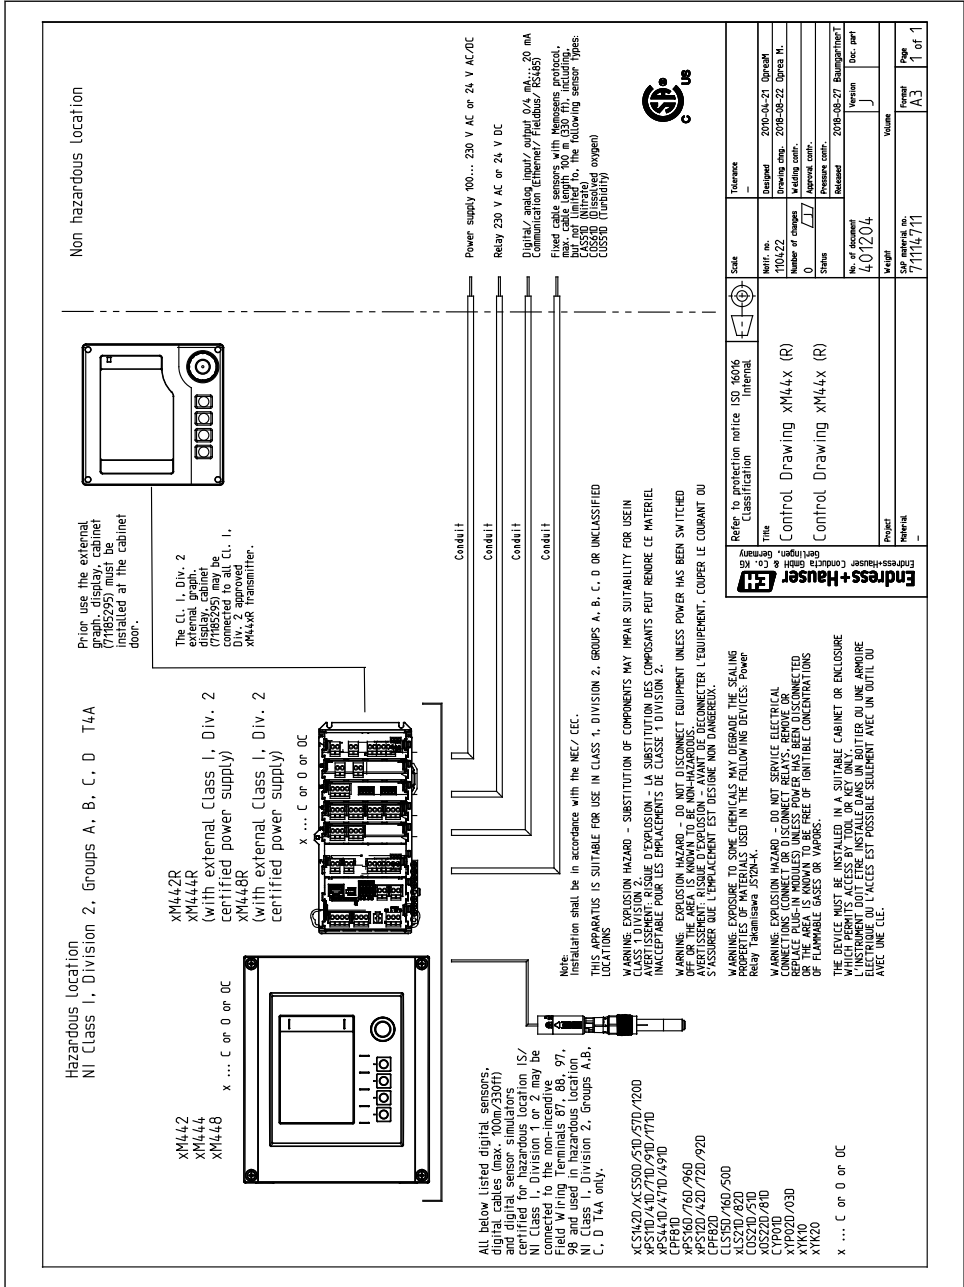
Hazardous location
NI Class I, Division 2, Groups A, B, C, D T4A

xM442
xM444
xM448
x ... C or O or OC

xM442R
xM444R
(with external Class I, Div. 2 certified power supply)
xM448R
(with external Class I, Div. 2 certified power supply)
x ... C or O or OC

Prior use the external graph. display, cabinet (71185295) must be installed at the cabinet door.

The Cl. I, Div. 2 external graph. display, cabinet (71185295) may be connected to all Cl. I, Div. 2 approved xM44xR transmitter.

Non hazardous location

Conduit
Conduit
Conduit
Conduit

Power supply 100... 230 V AC or 24 V AC/DC
Relay 230 V AC or 24 V DC
Digital/ analog input/ output 0/4 mA... 20 mA
Communication (Ethernet/ Fieldbus/ RS485)
Fixed cable sensors with Memosens protocol, max. cable length 100 m (330 ft), including, but not limited to, the following sensor types:
CAS51D (Nitrate)
COS61D (Dissolved oxygen)
CUS51D (Turbidity)

c US

All below listed digital sensors, digital cables (max. 100m/330ft) and digital sensor simulators certified for hazardous location IS/ NI Class I, Division 1 or 2 may be connected to the non-incendive Field Wiring Terminals 87, 88, 97, 98 and used in hazardous location NI Class I, Division 2, Groups A,B, C, D T4A only.

xCS142D/xCS50D/51D/57D/120D
xPS11D/41D/71D/91D/171D
xPS441D/471D/491D
CPF81D
xPS16D/76D/96D
xPS12D/42D/72D/92D
CPF82D
CLS15D/16D/50D
xLS21D/82D
COS21D/51D
xOS22D/81D
CYP01D
xYP02D/03D
xYK10
xYK20

x ... C or O or OC

Note:
Installation shall be in accordance with the NEC/ CEC.

THIS APPARATUS IS SUITABLE FOR USE IN CLASS 1, DIVISION 2, GROUPS A, B, C, D OR UNCLASSIFIED LOCATIONS

WARNING: EXPLOSION HAZARD - SUBSTITUTION OF COMPONENTS MAY IMPAIR SUITABILITY FOR USEIN CLASS 1 DIVISION 2.
AVERTISSEMENT: RISQUE D'EXPLOSION - LA SUBSTITUTION DES COMPOSANTS PEUT RENDRE CE MATERIEL INACCEPTABLE POUR LES EMPLACEMENTS DE CLASSE 1 DIVISION 2.

WARNING: EXPLOSION HAZARD - DO NOT DISCONNECT EQUIPMENT UNLESS POWER HAS BEEN SWITCHED OFF OR THE AREA IS KNOWN TO BE NON-HAZARDOUS.
AVERTISSEMENT: RISQUE D'EXPLOSION - AVANT DE DECONNECTER L'EQUIPEMENT, COUPER LE COURANT OU S'ASSURER QUE L'EMPLACEMENT EST DESIGNE NON DANGEREUX.

WARNING: EXPOSURE TO SOME CHEMICALS MAY DEGRADE THE SEALING PROPERTIES OF MATERIALS USED IN THE FOLLOWING DEVICES: Power Relay Takamisawa JS12N-K.

WARNING: EXPLOSION HAZARD - DO NOT SERVICE ELECTRICAL CONNECTIONS, CONNECT OR DISCONNECT RELAYS, REMOVE OR REPLACE PLUG-IN MODULES UNLESS POWER HAS BEEN DISCONNECTED OR THE AREA IS KNOWN TO BE FREE OF IGNITIBLE CONCENTRATIONS OF FLAMMABLE GASES OR VAPORS.

THE DEVICE MUST BE INSTALLED IN A SUITABLE CABINET OR ENCLOSURE WHICH PERMITS ACCESS BY TOOL OR KEY ONLY.
L'INSTRUMENT DOIT ETRE INSTALLE DANS UN BOITIER OU UNE ARMOIRE ELECTRIQUE OU L'ACCES EST POSSIBLE SEULEMENT AVEC UN OUTIL OU AVEC UNE CLE.

Endress+Hauser
Endress+Hauser Conducta GmbH & Co. KG
Gerlingen, Germany

Refer to protection notice ISO 16016
Classification Internal
Title
Control Drawing xM44x (R)
Control Drawing xM44x (R)
Project
Material
-

Scale
Tolerance
-
Notif. no.
110422
Number of changes
0
Status
Designed 2010-04-21 OpreaM
Drawing chng. 2018-08-22 Oprea M.
Welding contr.
Approval contr.
Pressure contr.
Released 2018-08-27 BaumgartnerT
No. of document
401204
Version
J
Doc. part
Weight
Volume
SAP material no.
71114711
Format
A3
Page
1 of 1